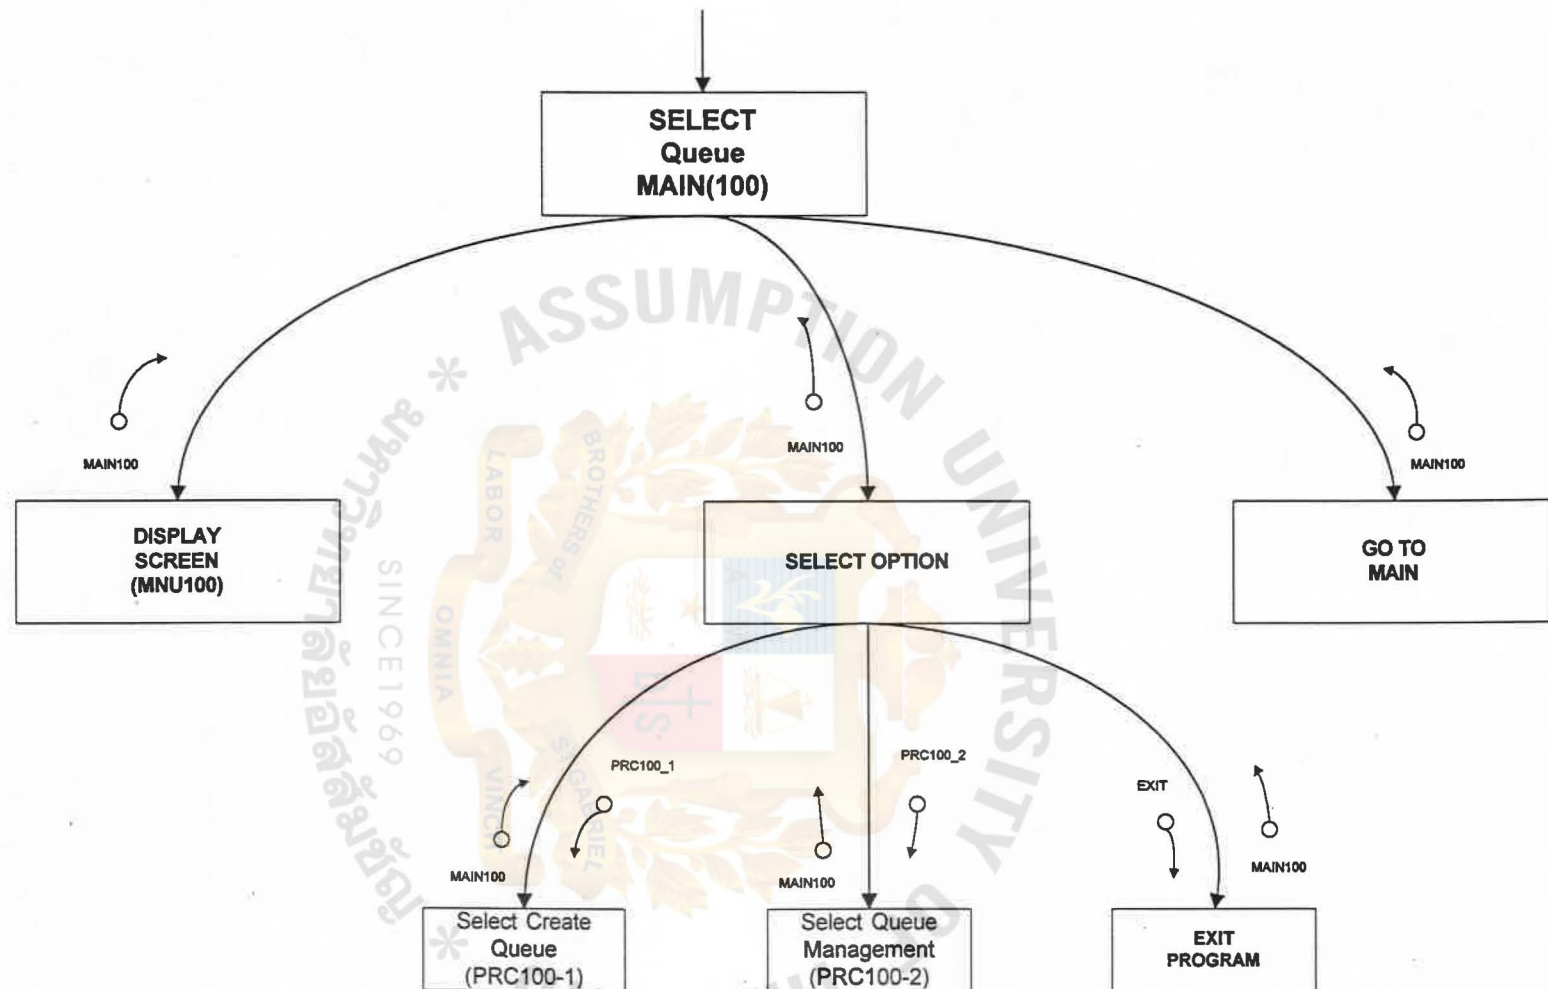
SELECT
Queue
MAIN(100)

MAIN100

MAIN100

MAIN100

DISPLAY
SCREEN
(MNU100)

SELECT OPTION

GO TO
MAIN

PRC100_1

PRC100_2

EXIT

MAIN100

MAIN100

MAIN100

Select Create
Queue
(PRC100-1)

Select Queue
Management
(PRC100-2)

EXIT
PROGRAM

ASSUMPTION UNIVERSITY

BROTHERS of ST. GABRIEL

LABOR OMNIA VINCIT

SINCE1969

มหาวิทยาลัยอัสสัมชัญ